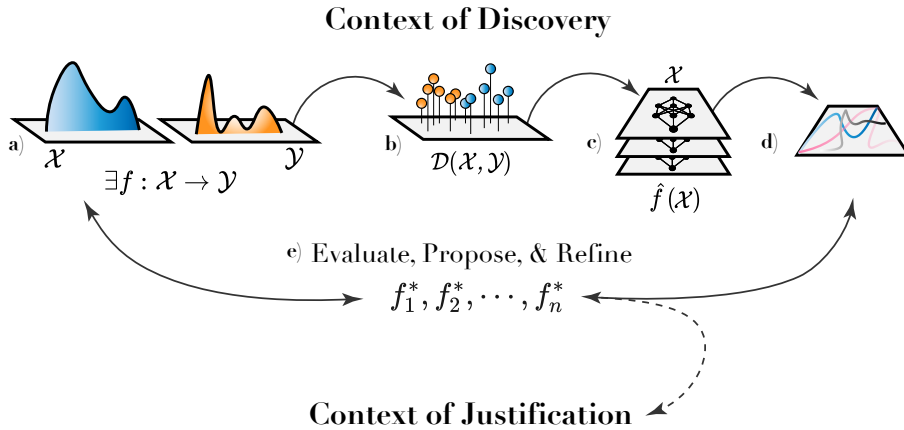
Context of Discovery

a) $\mathcal{X}$ $\mathcal{Y}$

$\exists f : \mathcal{X} \rightarrow \mathcal{Y}$

b) $\mathcal{D}(\mathcal{X}, \mathcal{Y})$

c) $\mathcal{X}$

$\hat{f}(\mathcal{X})$

d)

e) Evaluate, Propose, & Refine

$f_1^*, f_2^*, \cdots, f_n^*$

Context of Justification